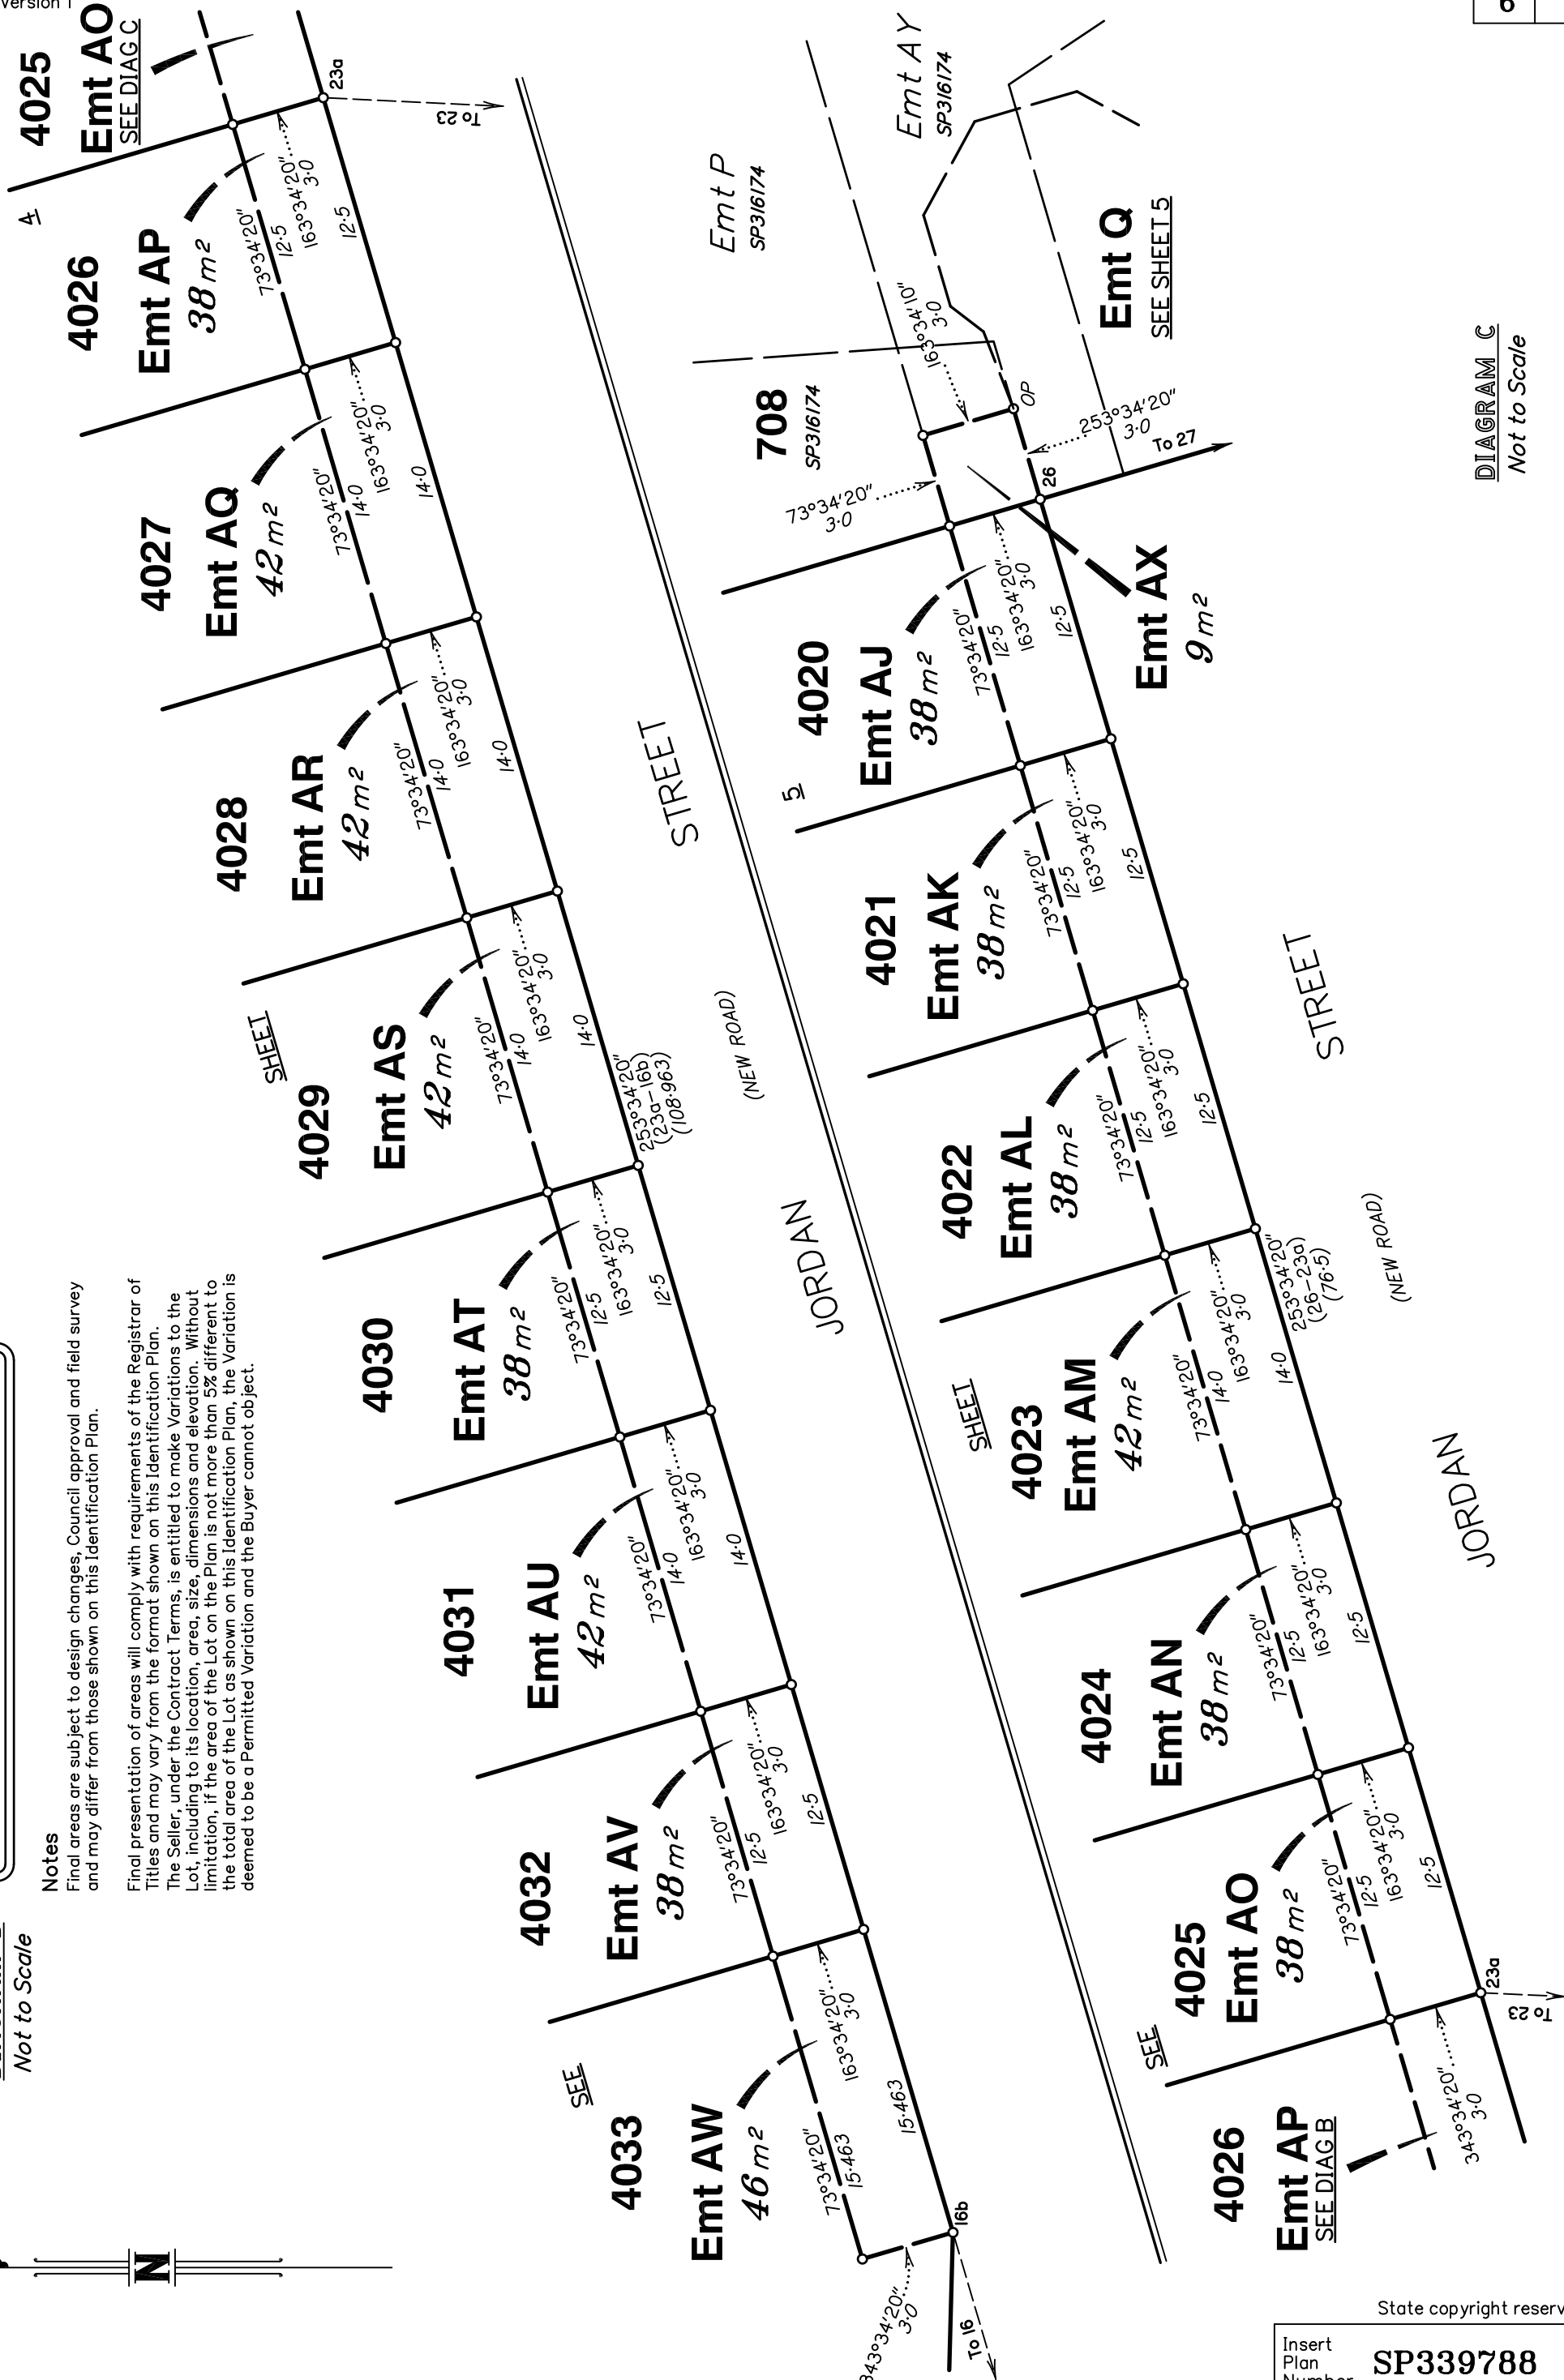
Version 1

6

4025
Emt AO
SEE DIAG C
23a
To 23
4
4026
Emt AP
$38 m^2$
73°34'20"
12·5
163°34'20"
3·0
12·5
4027
Emt AQ
$42 m^2$
73°34'20"
14·0
163°34'20"
3·0
14·0
4028
Emt AR
$42 m^2$
73°34'20"
14·0
163°34'20"
3·0
14·0
SHEET
4029
Emt AS
$42 m^2$
73°34'20"
14·0
163°34'20"
3·0
14·0
253°34'20"
(23a–16b)
(108·963)
4030
Emt AT
$38 m^2$
73°34'20"
12·5
163°34'20"
3·0
12·5
4031
Emt AU
$42 m^2$
73°34'20"
14·0
163°34'20"
3·0
14·0
4032
Emt AV
$38 m^2$
73°34'20"
12·5
163°34'20"
3·0
12·5
SEE
4033
Emt AW
$46 m^2$
73°34'20"
15·463
163°34'20"
3·0
15·463
16b
343°34'20"
3·0
To 16

STREET
(NEW ROAD)
JORDAN

Emt P
SP316174
Emt AY
SP316174
Emt Q
SEE SHEET 5
708
SP316174
163°34'10"
3·0
OP
253°34'20"
3·0
To 27
73°34'20"
3·0
26
4020
Emt AJ
$38 m^2$
73°34'20"
12·5
163°34'20"
3·0
12·5
Emt AX
$9 m^2$
5
4021
Emt AK
$38 m^2$
73°34'20"
12·5
163°34'20"
3·0
12·5
4022
Emt AL
$38 m^2$
73°34'20"
12·5
163°34'20"
3·0
12·5
253°34'20"
(26–23a)
(76·5)
SHEET
4023
Emt AM
$42 m^2$
73°34'20"
14·0
163°34'20"
3·0
14·0
4024
Emt AN
$38 m^2$
73°34'20"
12·5
163°34'20"
3·0
12·5
SEE
4025
Emt AO
$38 m^2$
73°34'20"
12·5
163°34'20"
3·0
12·5
23a
To 23
4026
Emt AP
SEE DIAG B
343°34'20"
3·0

STREET
(NEW ROAD)
JORDAN

DIAGRAM C
Not to Scale

Not to Scale

N

Notes
Final areas are subject to design changes, Council approval and field survey and may differ from those shown on this Identification Plan.

Final presentation of areas will comply with requirements of the Registrar of Titles and may vary from the format shown on this Identification Plan. The Seller, under the Contract Terms, is entitled to make Variations to the Lot, including to its location, area, size, dimensions and elevation. Without limitation, if the area of the Lot on the Plan is not more than 5% different to the total area of the Lot as shown on this Identification Plan, the Variation is deemed to be a Permitted Variation and the Buyer cannot object.

State copyright reserv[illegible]
Insert Plan Number
SP339788